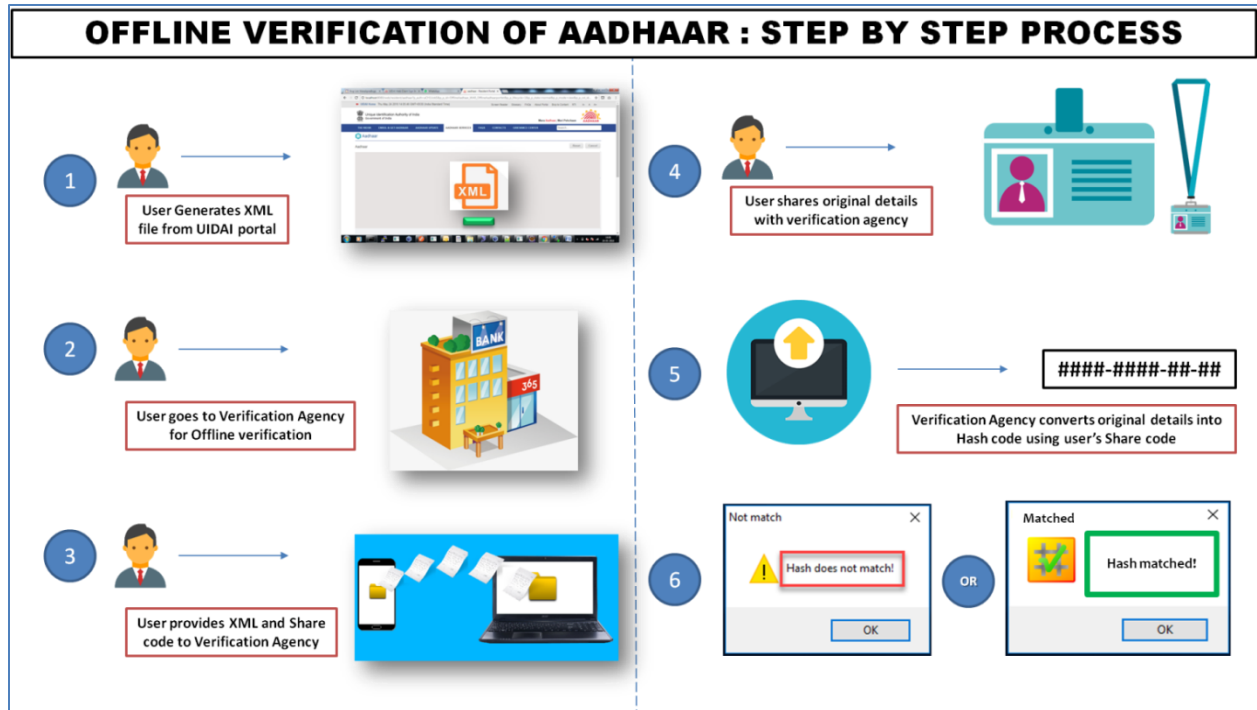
OFFLINE VERIFICATION OF AADHAAR : STEP BY STEP PROCESS

1

User Generates XML file from UIDAI portal

XML

2

BANK

365

User goes to Verification Agency for Offline verification

3

User provides XML and Share code to Verification Agency

4

User shares original details with verification agency

5

####-####-##-##

Verification Agency converts original details into Hash code using user's Share code

6

Not match

Hash does not match!

OK

OR

Matched

Hash matched!

OK